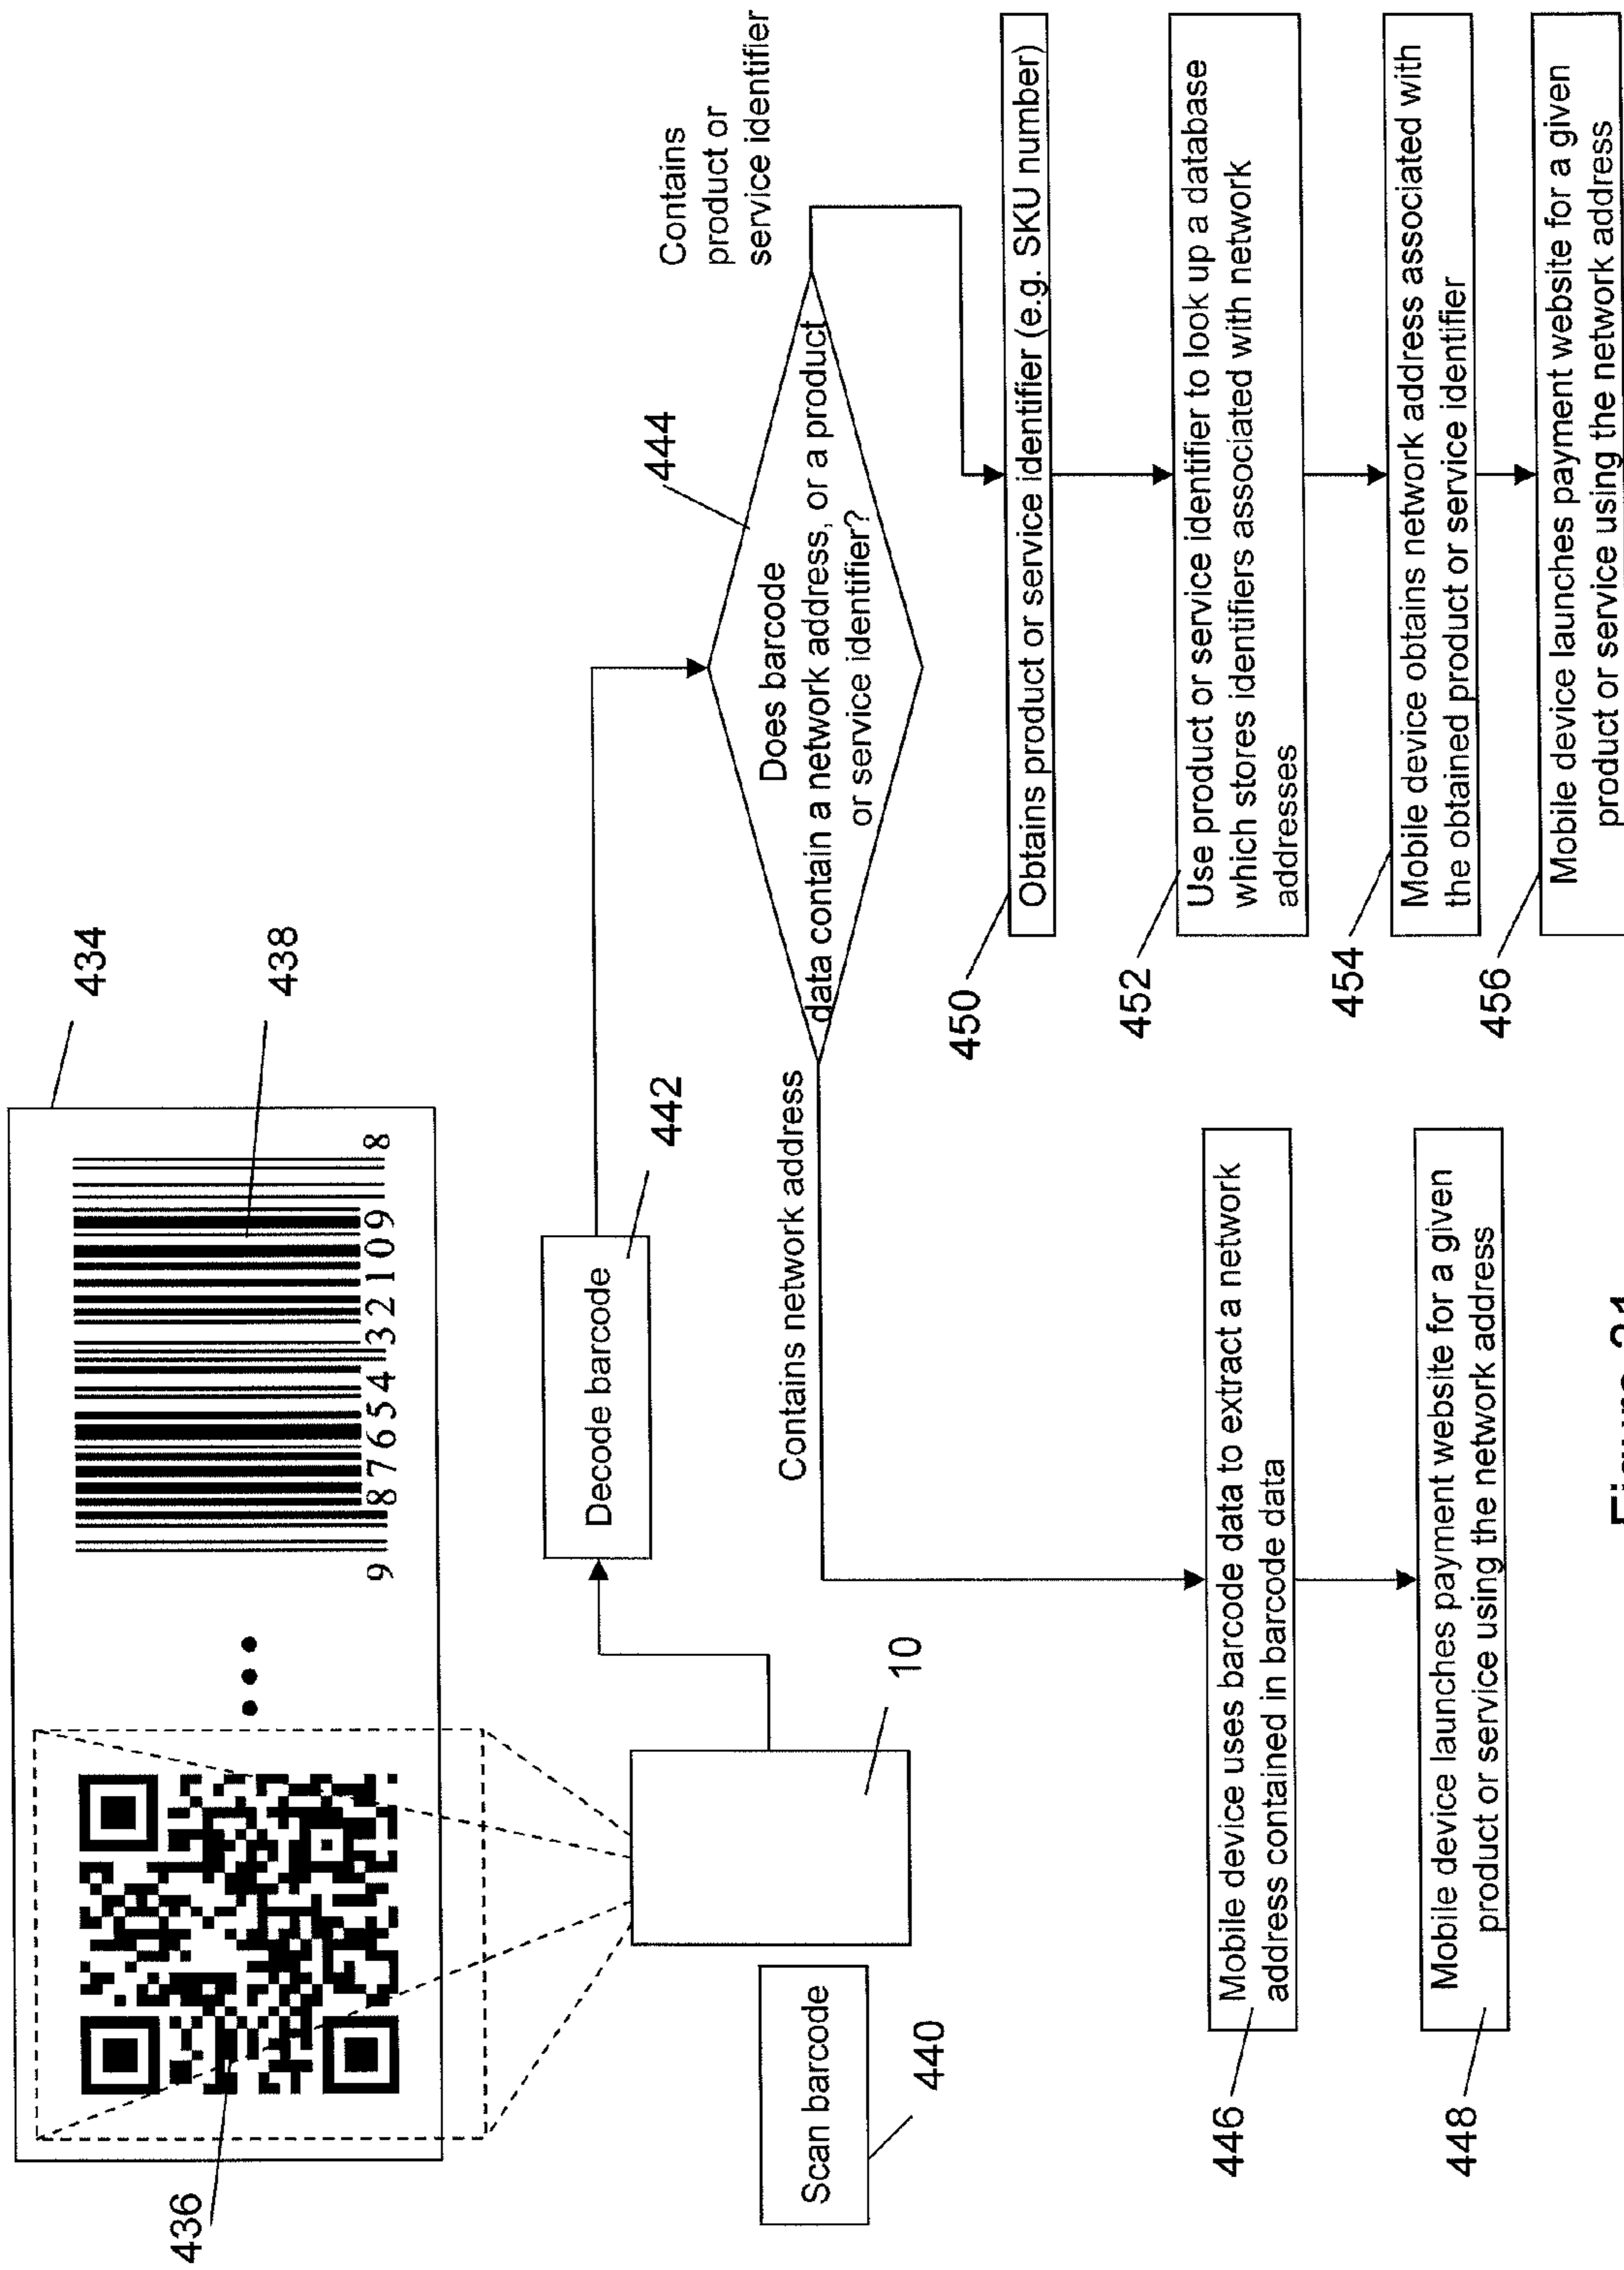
434

438

9 87654 32109 8

436

10

Scan barcode

440

Decode barcode

442

Does barcode data contain a network address, or a product or service identifier?

444

Contains network address

Contains product or service identifier

Mobile device uses barcode data to extract a network address contained in barcode data

446

Mobile device launches payment website for a given product or service using the network address

448

Obtains product or service identifier (e.g. SKU number)

450

Use product or service identifier to look up a database which stores identifiers associated with network addresses

452

Mobile device obtains network address associated with the obtained product or service identifier

454

Mobile device launches payment website for a given product or service using the network address

456

Figure 24